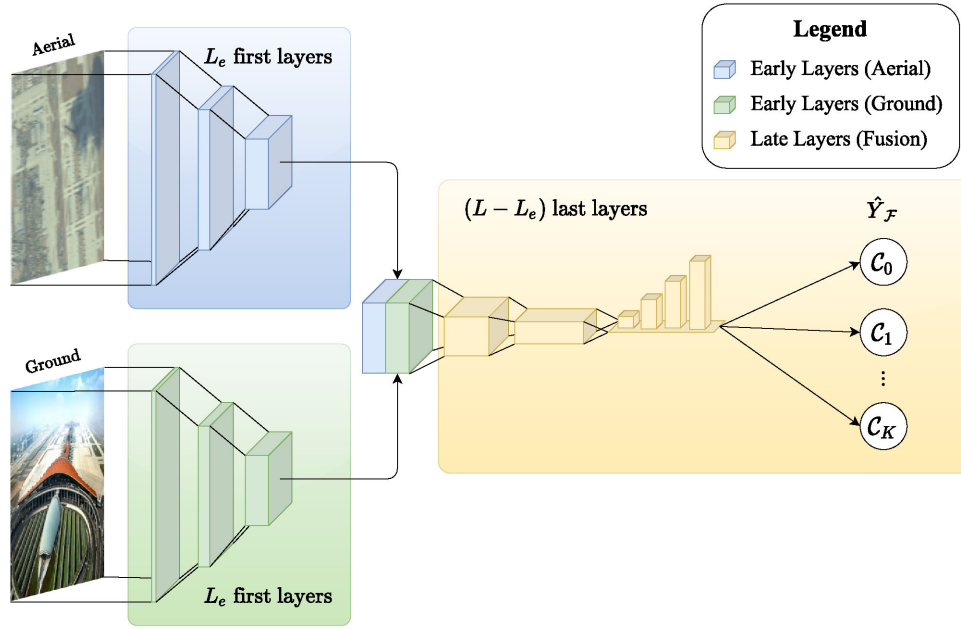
Aerial

$L_e$ first layers

Legend

Early Layers (Aerial)

Early Layers (Ground)

Late Layers (Fusion)

$(L - L_e)$ last layers

$\hat{Y}_{\mathcal{F}}$

$\mathcal{C}_0$

$\mathcal{C}_1$

⋮

$\mathcal{C}_K$

Ground

$L_e$ first layers